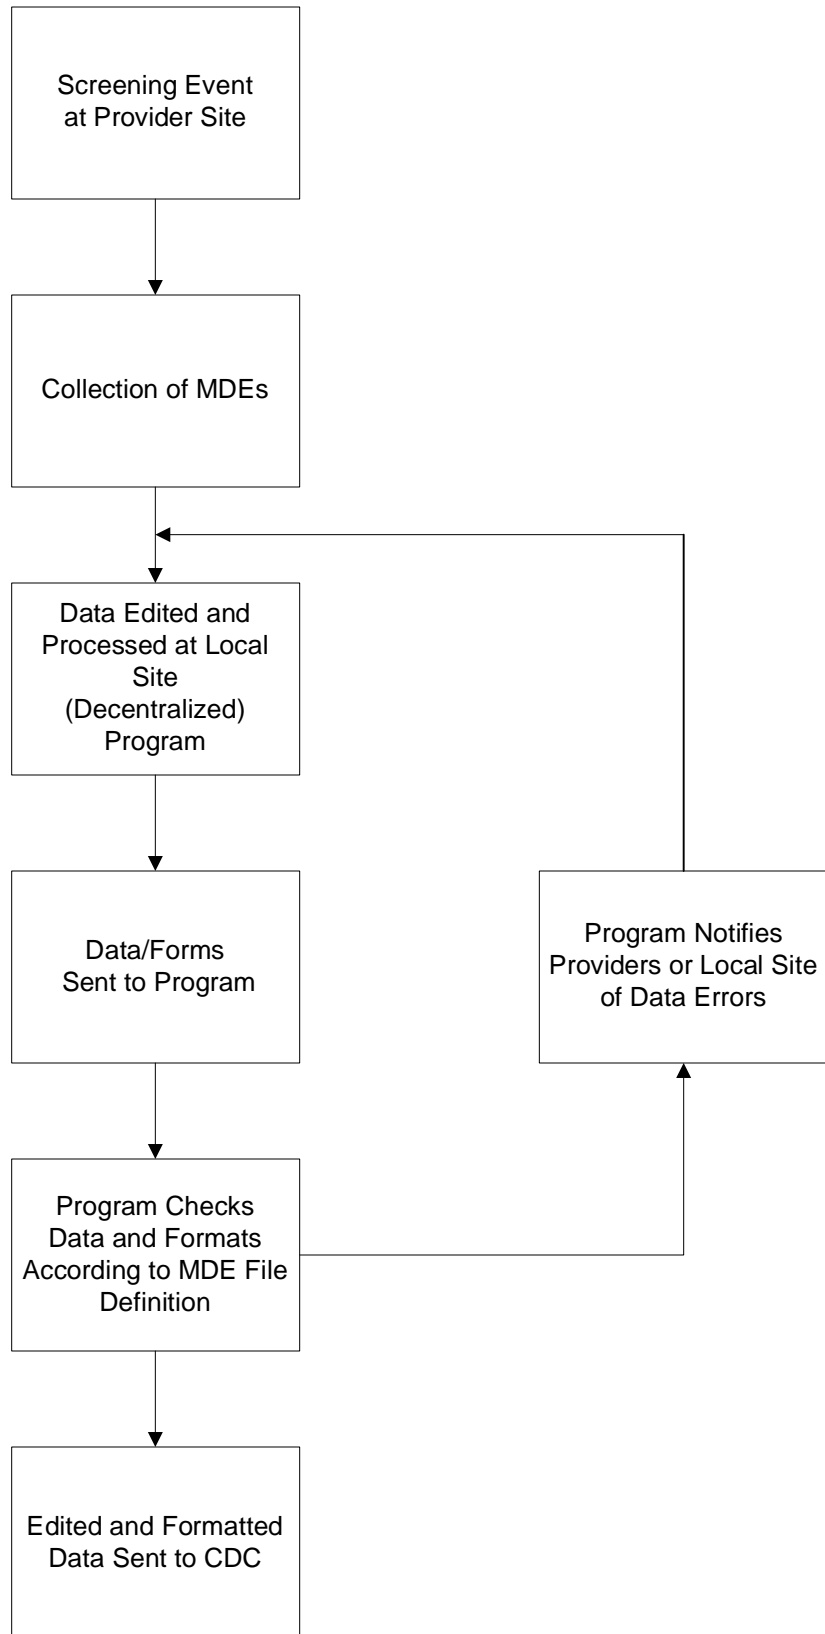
Screening Event at Provider Site

Collection of MDEs

Data Edited and Processed at Local Site (Decentralized) Program

Data/Forms Sent to Program

Program Notifies Providers or Local Site of Data Errors

Program Checks Data and Formats According to MDE File Definition

Edited and Formatted Data Sent to CDC